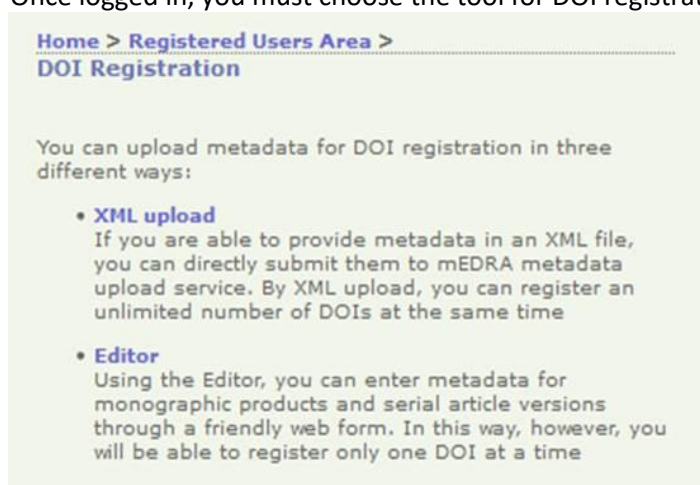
Once logged in, you must choose the tool for DOI registrat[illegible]

Home > Registered Users Area >
DOI Registration

You can upload metadata for DOI registration in three different ways:

• XML upload
If you are able to provide metadata in an XML file, you can directly submit them to mEDRA metadata upload service. By XML upload, you can register an unlimited number of DOIs at the same time

• Editor
Using the Editor, you can enter metadata for monographic products and serial article versions through a friendly web form. In this way, however, you will be able to register only one DOI at a time